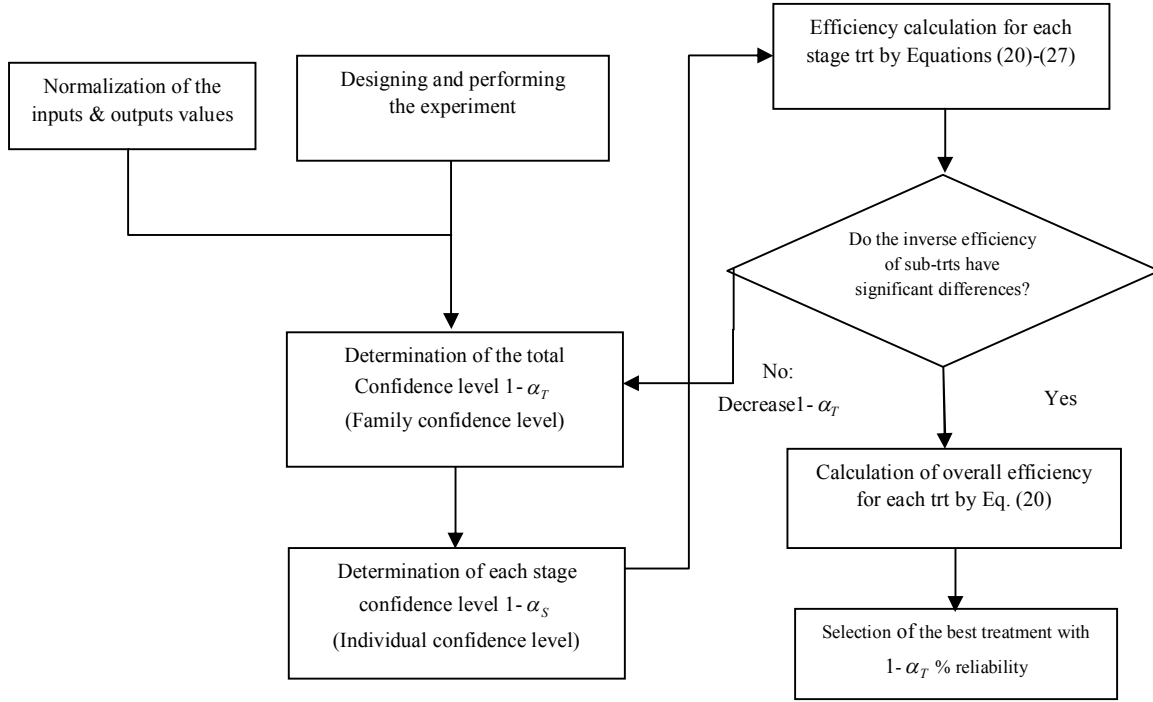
Normalization of the inputs & outputs values

Designing and performing the experiment

Determination of the total Confidence level 1- $\alpha_T$ (Family confidence level)

Determination of each stage confidence level 1- $\alpha_S$ (Individual confidence level)

Efficiency calculation for each stage trt by Equations (20)-(27)

Do the inverse efficiency of sub-trts have significant differences?

No: Decrease1- $\alpha_T$

Yes

Calculation of overall efficiency for each trt by Eq. (20)

Selection of the best treatment with 1- $\alpha_T$ % reliability